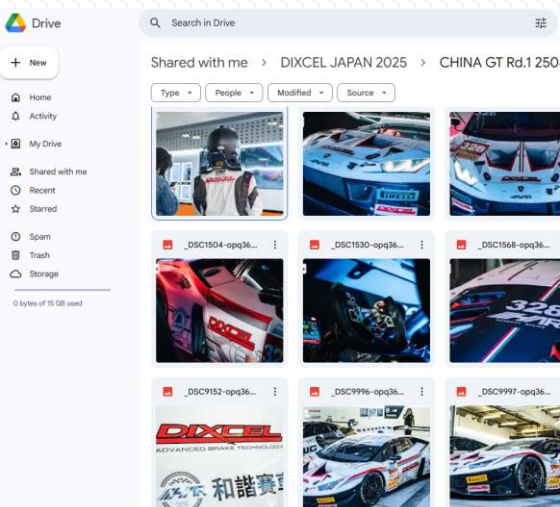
Drive

Search in Drive

New

Home
Activity
My Drive
Shared with me
Recent
Starred
Spam
Trash
Storage

0 bytes of 15 GB used

Shared with me > DIXCEL JAPAN 2025 > CHINA GT Rd.1 2504

Type
People
Modified
Source

PIRELLI
DIXCEL

_DSC1504-opq36...
_DSC1530-opq36...
_DSC1568-opq36...

DIXCEL
328

_DSC9152-opq36...
_DSC9996-opq36...
_DSC9997-opq36...

DIXCEL
ADVANCED BRAKE TECHNOLOGY
和諧賽車